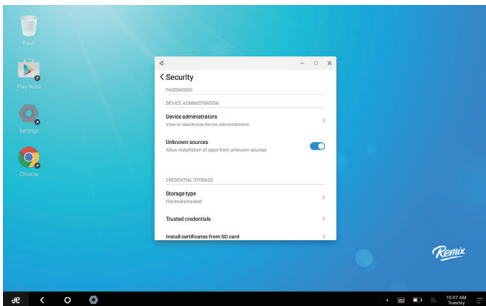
Trash

Play Store

Settings

Chrome

< Security

PASSWORDS

DEVICE ADMINISTRATION

Device administrators

View or deactivate device administrators

Unknown sources

Allow installation of apps from unknown sources

CREDENTIAL STORAGE

Storage type

Hardware-backed

Trusted credentials

Install certificates from SD card

Remix

10:07 AM
Tuesday